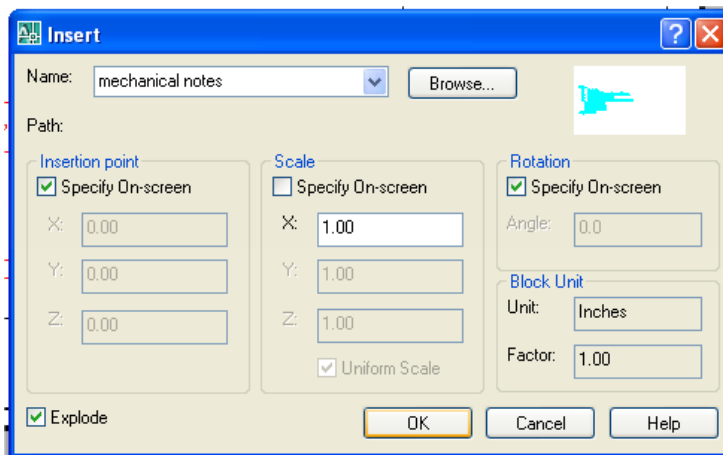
Insert

Name: mechanical notes

Browse...

Path:

Insertion point

Specify On-screen

X: 0.00

Y: 0.00

Z: 0.00

Scale

Specify On-screen

X: 1.00

Y: 1.00

Z: 1.00

Uniform Scale

Rotation

Specify On-screen

Angle: 0.0

Block Unit

Unit: Inches

Factor: 1.00

Explode

OK

Cancel

Help